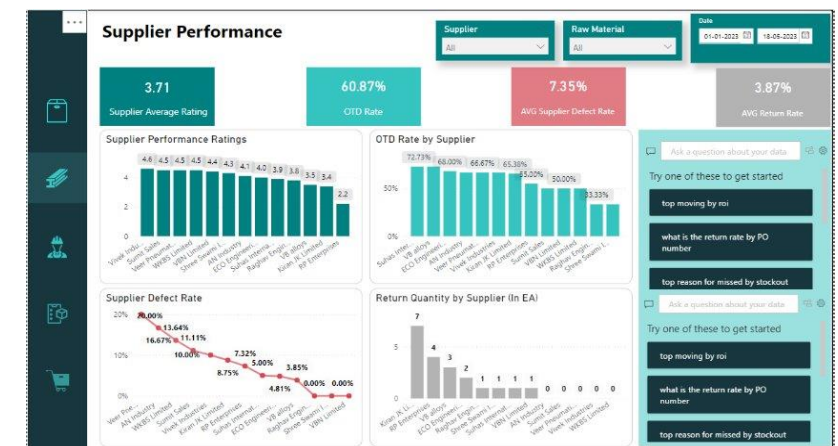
Supplier Performance

Supplier
All

Raw Material
All

Date
01-01-2023
18-05-2023

3.71
Supplier Average Rating

60.87%
OTD Rate

7.35%
AVG Supplier Defect Rate

3.87%
AVG Return Rate

Supplier Performance Ratings

4.6 4.5 4.5 4.5 4.4 4.3 4.1 4.0 3.9 3.8 3.5 3.4 2.2

4
2
0

Vivek Indu... Sumit Sales Veer Pneumat... VB alloys VBN Limited Shree Swami I... AN Industry ECO Engineeri... Suhas Interna... Raghav Engin... Kiran JK Limited RP Enterprises

OTD Rate by Supplier

72.73% 68.00% 66.67% 65.38% 55.00% 50.00% 33.33%

50%
0%

Suhas Inter... VB alloys ECO Engineeri... AN Industry Vivek Industries Kiran JK Limited RP Enterprises Sumit Sales VBN Limited Raghav Engin... Shree Swami I...

Ask a question about your data

Try one of these to get started

top moving by roi

what is the return rate by PO number

top reason for missed by stockout

Supplier Defect Rate

20% 20.00% 13.64% 16.67% 11.11% 10.00% 7.32% 5.00% 8.75% 3.85% 4.81% 0.00% 0.00%

10%
0%

Veer Pne... AN Industry WEBS Limited Sumit Sales Vivek Industries Kiran JK Limited RP Enterprises Suhas Internat... ECO Engineeri... VB alloys Raghav Engin... Shree Swami I... VBN Limited

Return Quantity by Supplier (In EA)

7 4 3 2 1 1 1 1 0 0 0 0 0

5
0

Kiran JK L... RP Enterprises VB alloys ECO Engineeri... Raghav Engin... Shree Swami I... Suhas Internat... VBN Limited AN Industry Sumit Sales Veer Pneumat... Vivek Industries WEBS Limited

Ask a question about your data

Try one of these to get started

top moving by roi

what is the return rate by PO number

top reason for missed by stockout